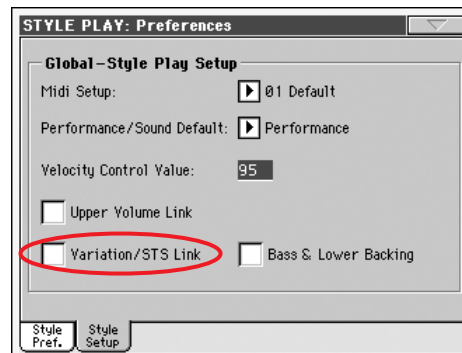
STYLE PLAY: Preferences

Global-Style Play Setup

Midi Setup: 01 Default

Performance/Sound Default: Performance

Velocity Control Value: 95

Upper Volume Link

Variation/STS Link

Bass & Lower Backing

Style Pref.

Style Setup